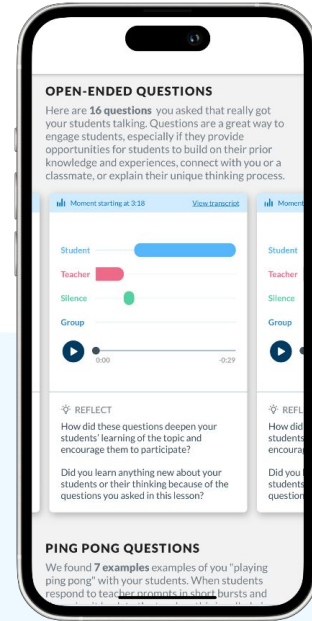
OPEN-ENDED QUESTIONS

Here are 16 questions you asked that really got your students talking. Questions are a great way to engage students, especially if they provide opportunities for students to build on their prior knowledge and experiences, connect with you or a classmate, or explain their unique thinking process.

Moment starting at 3:18 View transcript

Student

Teacher

Silence

Group

0:00 -0:29

REFLECT

How did these questions deepen your students' learning of the topic and encourage them to participate?

Did you learn anything new about your students or their thinking because of the questions you asked in this lesson?

Moment

Student

Teacher

Silence

Group

REFL

How did

students

encourag

Did you l

students

question

PING PONG QUESTIONS

We found 7 examples examples of you "playing ping pong" with your students. When students respond to teacher prompts in short bursts and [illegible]